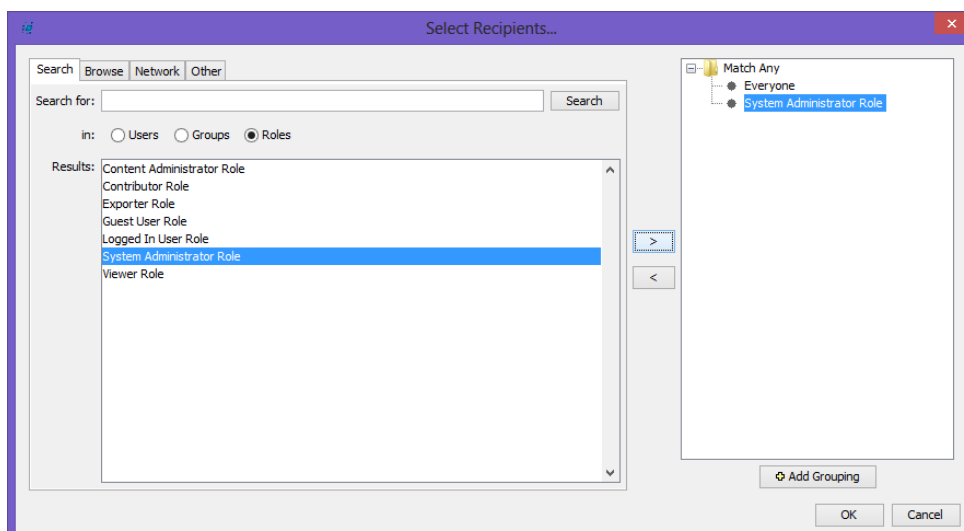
Select Recipients...

Search | Browse | Network | Other

Search for: Search

in: Users Groups Roles

Results:
Content Administrator Role
Contributor Role
Exporter Role
Guest User Role
Logged In User Role
System Administrator Role
Viewer Role

>
<

Match Any
Everyone
System Administrator Role

Add Grouping

OK Cancel